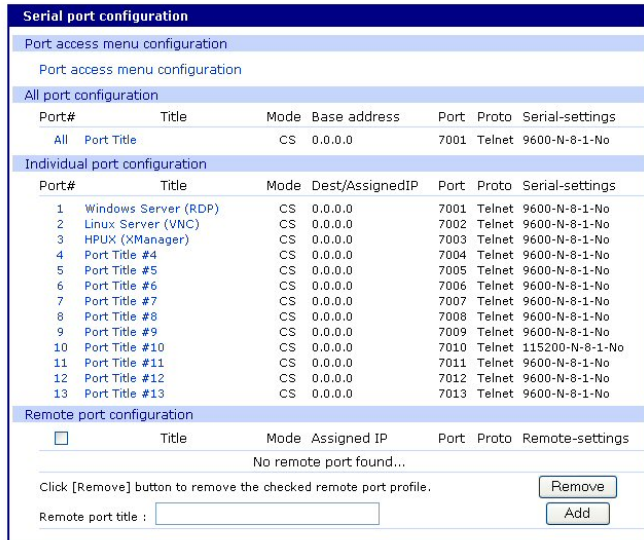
Serial port configuration

Port access menu configuration

Port access menu configuration

All port configuration

| Port# | Title | Mode | Base address | Port | Proto | Serial-settings |
|---|---|---|---|---|---|---|
| All | Port Title | CS | 0.0.0.0 | 7001 | Telnet | 9600-N-8-1-No |

Individual port configuration

| Port# | Title | Mode | Dest/AssignedIP | Port | Proto | Serial-settings |
|---|---|---|---|---|---|---|
| 1 | Windows Server (RDP) | CS | 0.0.0.0 | 7001 | Telnet | 9600-N-8-1-No |
| 2 | Linux Server (VNC) | CS | 0.0.0.0 | 7002 | Telnet | 9600-N-8-1-No |
| 3 | HPUX (XManager) | CS | 0.0.0.0 | 7003 | Telnet | 9600-N-8-1-No |
| 4 | Port Title #4 | CS | 0.0.0.0 | 7004 | Telnet | 9600-N-8-1-No |
| 5 | Port Title #5 | CS | 0.0.0.0 | 7005 | Telnet | 9600-N-8-1-No |
| 6 | Port Title #6 | CS | 0.0.0.0 | 7006 | Telnet | 9600-N-8-1-No |
| 7 | Port Title #7 | CS | 0.0.0.0 | 7007 | Telnet | 9600-N-8-1-No |
| 8 | Port Title #8 | CS | 0.0.0.0 | 7008 | Telnet | 9600-N-8-1-No |
| 9 | Port Title #9 | CS | 0.0.0.0 | 7009 | Telnet | 9600-N-8-1-No |
| 10 | Port Title #10 | CS | 0.0.0.0 | 7010 | Telnet | 115200-N-8-1-No |
| 11 | Port Title #11 | CS | 0.0.0.0 | 7011 | Telnet | 9600-N-8-1-No |
| 12 | Port Title #12 | CS | 0.0.0.0 | 7012 | Telnet | 9600-N-8-1-No |
| 13 | Port Title #13 | CS | 0.0.0.0 | 7013 | Telnet | 9600-N-8-1-No |

Remote port configuration

| ☐ | Title | Mode | Assigned IP | Port | Proto | Remote-settings |
|---|---|---|---|---|---|---|

No remote port found...

Click [Remove] button to remove the checked remote port profile. Remove

Remote port title : Add